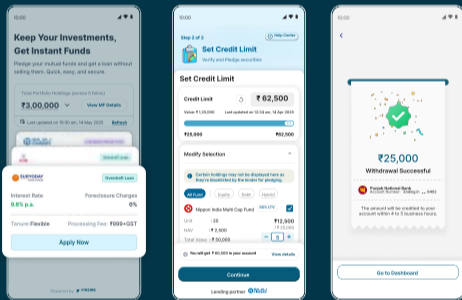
Keep Your Investments, Get Instant Funds

Pledge your mutual funds and get a loan without selling them. Quick, easy, and secure.

Total Portfolio Holdings (across 4 folios)

₹3,00,000

View MF Details

Last updated on 10:40 am, 14 May 2025

Refresh

EVERYDAY

Overdraft Loan

Interest Rate
9.6% p.a.

Foreclosure Charges
0%

Tenure: Flexible

Processing Fee: ₹999+GST

Apply Now

Powered by FINDING

Step 2 of 3

Help Center

Set Credit Limit

Verify and Pledge securities

Set Credit Limit

Credit Limit

₹ 62,500

Value ₹1,25,000

Last updated on 10:34 am 14 Apr 2025

₹25,000

₹62,500

Modify Selection

Certain holdings may not be displayed here as they're blocklisted by the lender for pledging.

All Fund

Equity

Debt

Hybrid

Nippon India Multi Cap Fund

50% LTV

Unit

: 20

₹12,500

NAV

: ₹2,500

Total Value

: ₹50,000

1

You will get ₹62,500 in your account

View details

Continue

Lending partner

₹25,000

Withdrawal Successful

Punjab National Bank
Account Number: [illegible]

The amount will be credited to your account within 4 to 5 business days.

Go to Dashboard